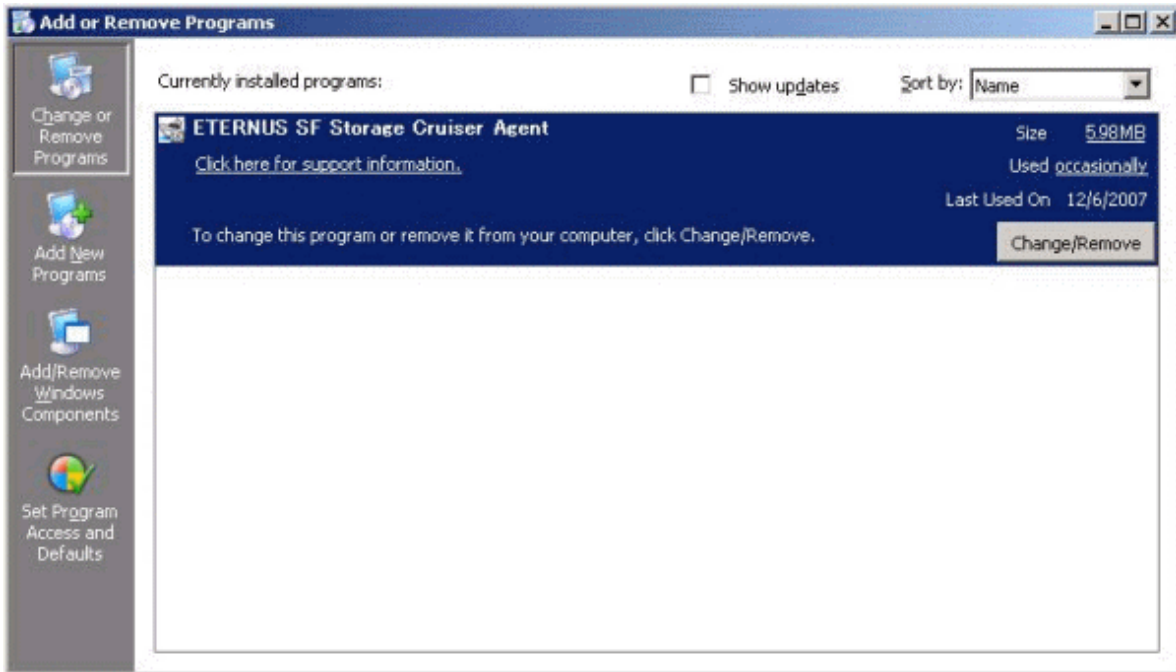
Add or Remove Programs

Change or Remove Programs

Add New Programs

Add/Remove Windows Components

Set Program Access and Defaults

Currently installed programs:

Show updates

Sort by: Name

ETERNUS SF Storage Cruiser Agent

Click here for support information.

Size 5.98MB

Used occasionally

Last Used On 12/6/2007

To change this program or remove it from your computer, click Change/Remove.

Change/Remove